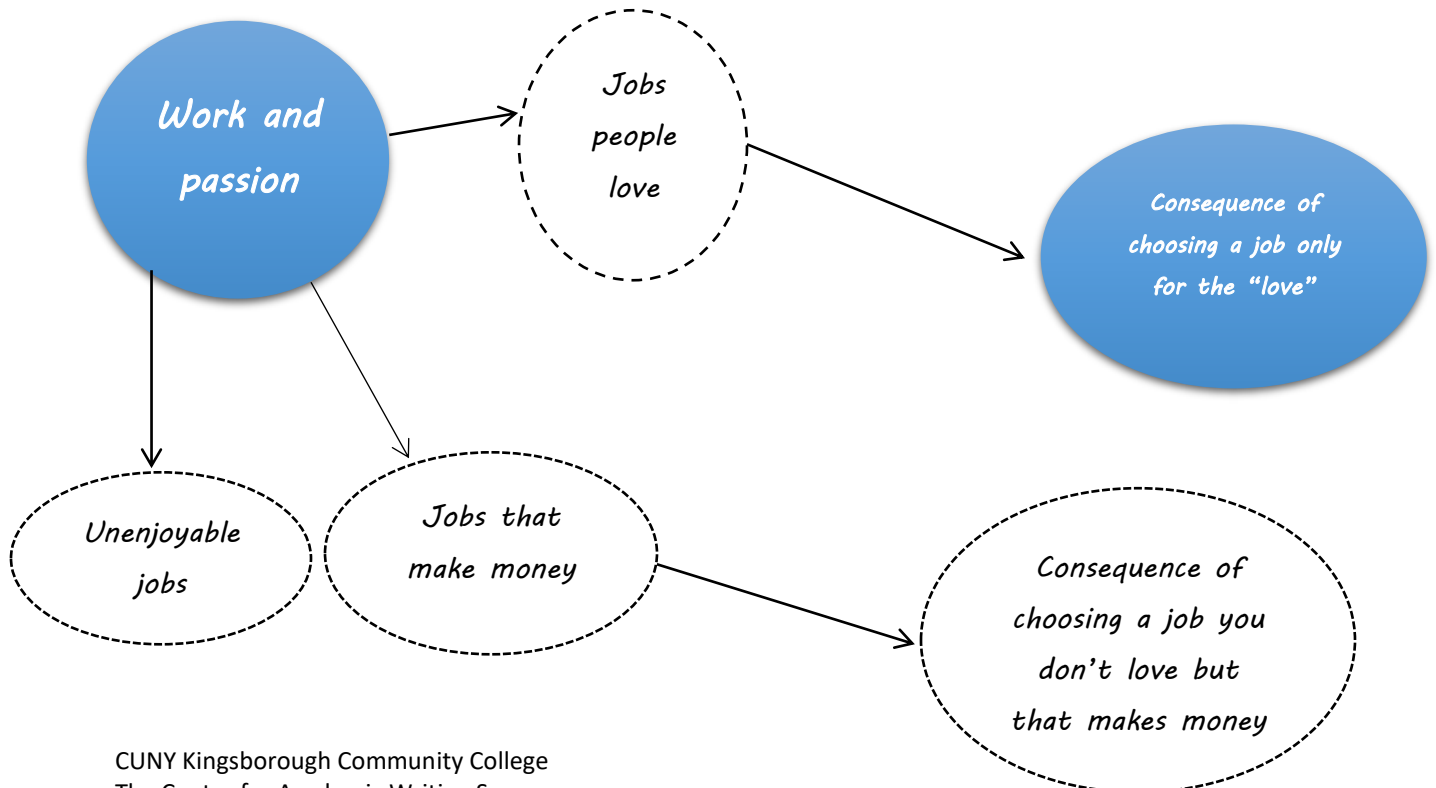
Work and passion

Jobs people love

Consequence of choosing a job only for the "love"

Unenjoyable jobs

Jobs that make money

Consequence of choosing a job you don't love but that makes money

CUNY Kingsborough Community College
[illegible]